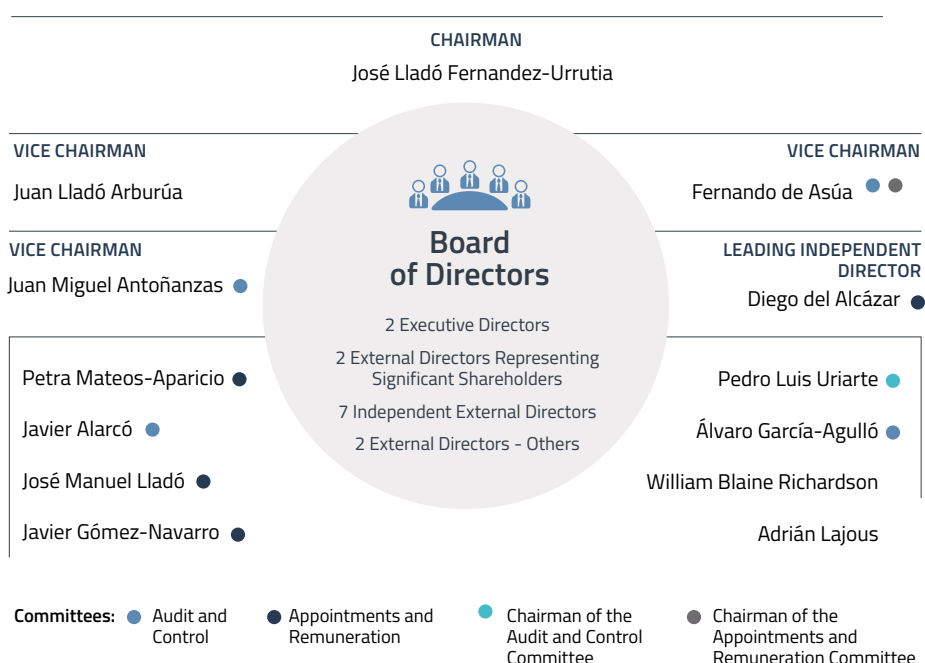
CHAIRMAN

José Lladó Fernandez-Urrutia

VICE CHAIRMAN

Juan Lladó Arburúa

VICE CHAIRMAN

Juan Miguel Antoñanzas

Board of Directors

2 Executive Directors

2 External Directors Representing Significant Shareholders

7 Independent External Directors

2 External Directors - Others

VICE CHAIRMAN

Fernando de Asúa

LEADING INDEPENDENT DIRECTOR

Diego del Alcázar

Petra Mateos-Aparicio

Javier Alarcó

José Manuel Lladó

Javier Gómez-Navarro

Pedro Luis Uriarte

Álvaro García-Agulló

William Blaine Richardson

Adrián Lajous

Committees: Audit and Control

Appointments and Remuneration

Chairman of the Audit and Control Committee

Chairman of the Appointments and Remuneration Committee